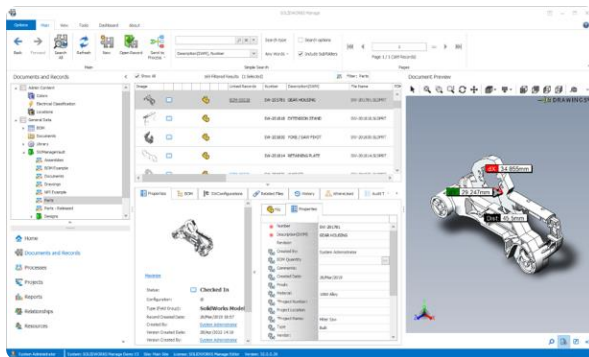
SOLIDWORKS Manage

Options Filter View Tools Dashboard About

Back Forward Search All Refresh New Open Record Send to Process

Description[DWG] Number

Search Type Any Words Search options Include SubFolders

Page 1 / 1 (164 Records)

Main Simple Search Pages

Documents and Records

Show all 164 filtered Results [1 Selected]

Filter: Parts

Admin Content
Colors
Electrical Classification
Locations
General Data
BOM
Documents
Library
SWManagement
Assemblies
BOM Example
Documents
Drawings
WPI Example
Parts
Parts - Released
Designs

Image Linked Records Number Description[DWG] File Name

SW-201816 GEAR HOUSING SW-201781.SLDPRT
SW-201818 EXTENSION SPRING SW-201818.SLDPRT
SW-201819 FORE / GEAR PIVOT SW-201819.SLDPRT
SW-201820 RETAINING PLATE SW-201820.SLDPRT

Properties BOM SWConfigurations Related Files History Where Used Audit T

File Properties

Number SW-201781
Description[DWG] GEAR HOUSING
Revision
Created By System Administrator
BOM Quantity
Comments
Created Date 28/Mar/2019
Finish
Material 1060 Alloy
Project Number
Project Location
Project Name
Type Bulk
Vendor

Preview

Status: Checked In
Configuration: 0
Type (Field Group): SolidWorks Model
Record Created Date: 28/Mar/2019 10:57
Created By: System Administrator
Version Created Date: 28/Mar/2012 14:26
Version Created By: System Administrator

Home
Documents and Records
Processes
Projects
Reports
Relationships
Resources

Document Preview

DRAWINGS

Dia 34.855mm
Dist 29.247mm
Dist 45.5mm

System Administrator System: SOLIDWORKS Manage Demo CS Site: Main Site License: SOLIDWORKS Manage Editor Version: 31.0.0.16